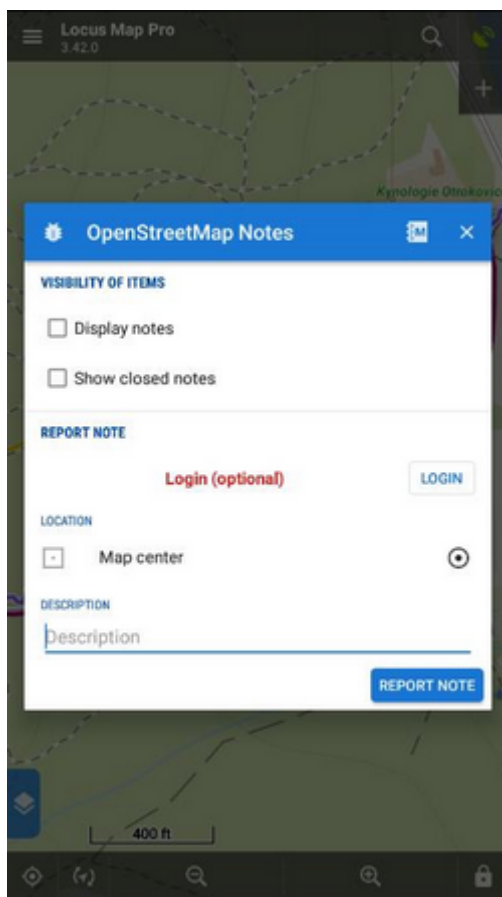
Locus Map Pro
3.42.0

Kynologie Otrokovic

OpenStreetMap Notes

VISIBILITY OF ITEMS

Display notes

Show closed notes

REPORT NOTE

Login (optional)

LOGIN

LOCATION

Map center

DESCRIPTION

Description

REPORT NOTE

400 ft